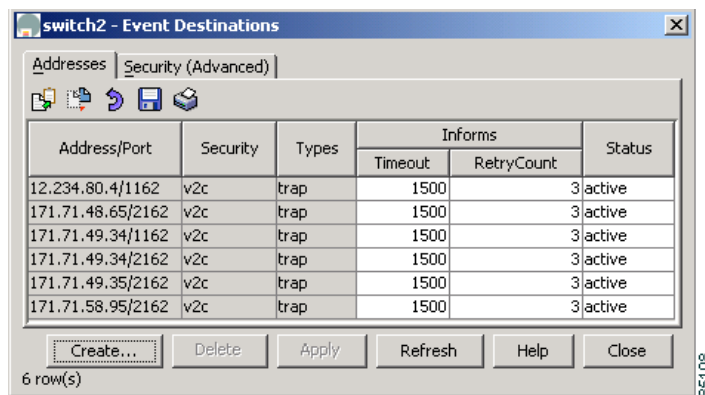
switch2 - Event Destinations

Addresses | Security (Advanced)

| Address/Port | Security | Types | Informs Timeout | Informs RetryCount | Status |
|---|---|---|---|---|---|
| 12.234.80.4/1162 | v2c | trap | 1500 | 3 | active |
| 171.71.48.65/2162 | v2c | trap | 1500 | 3 | active |
| 171.71.49.34/1162 | v2c | trap | 1500 | 3 | active |
| 171.71.49.34/2162 | v2c | trap | 1500 | 3 | active |
| 171.71.49.35/2162 | v2c | trap | 1500 | 3 | active |
| 171.71.58.95/2162 | v2c | trap | 1500 | 3 | active |

Create... Delete Apply Refresh Help Close

6 row(s)

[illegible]